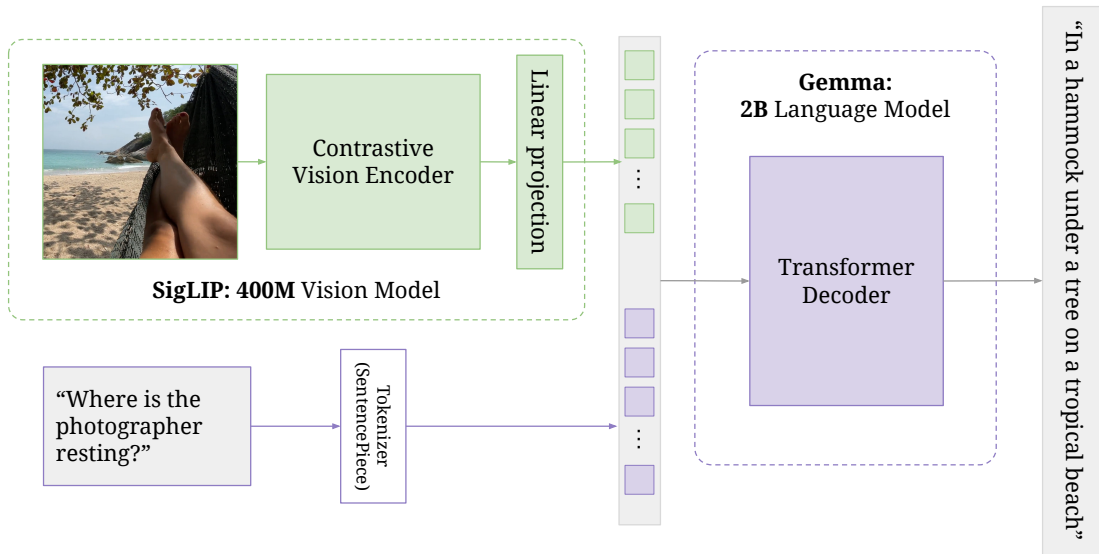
Contrastive Vision Encoder

Linear projection

SigLIP: 400M Vision Model

Gemma: 2B Language Model

Transformer Decoder

"In a hammock under a tree on a tropical beach"

"Where is the photographer resting?"

Tokenizer (SentencePiece)

...

...